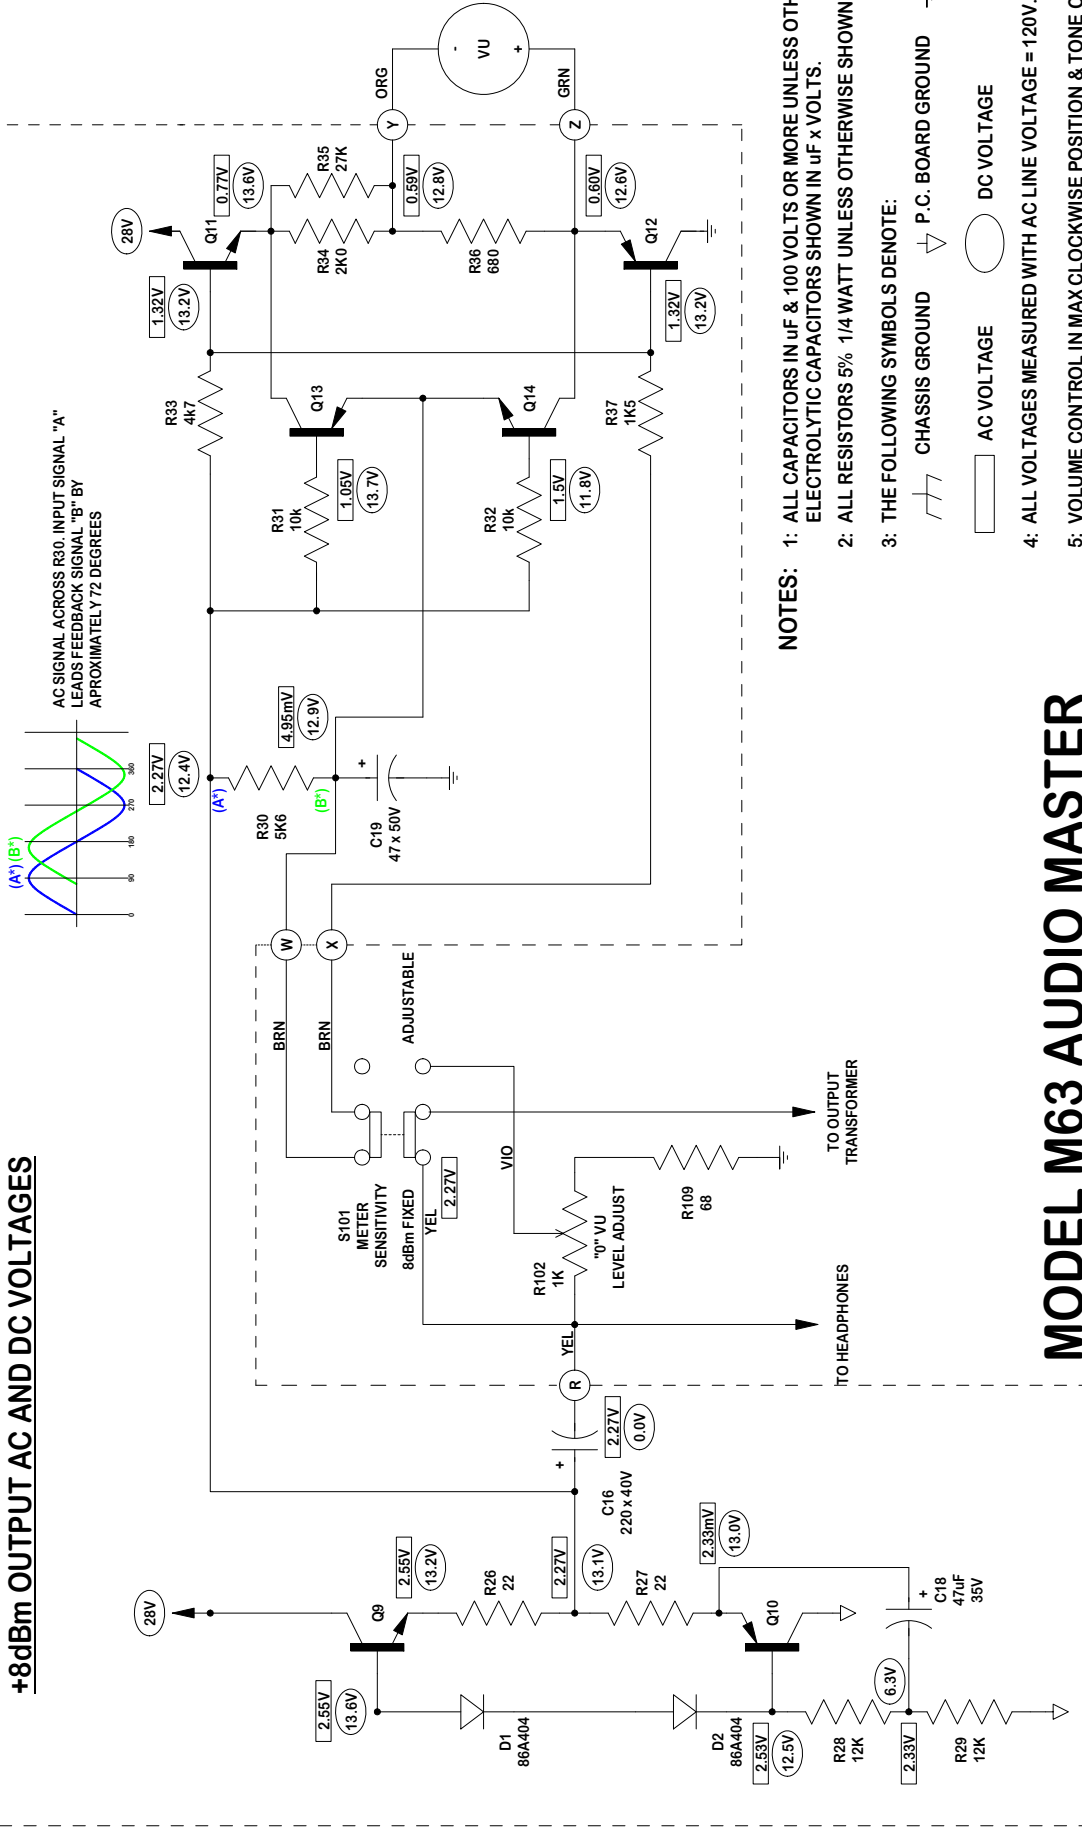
+8dBm OUTPUT AC AND DC VOLTAGES

AC SIGNAL ACROSS R30. INPUT SIGNAL "A" LEADS FEEDBACK SIGNAL "B" BY APROXIMATELY 72 DEGREES

(A*) (B*)
0 90 180 270 360

28V
Q11
0.77V
13.6V
R35 27K
R34 2K0
0.59V
12.8V
ORG
Y
VU
- +
GRN
Z
0.60V
12.6V
R36 680
Q12
1.32V
13.2V
1.32V
13.2V
R33 4k7
Q13
Q14
R37 1K5
R31 10k
1.05V
13.7V
R32 10k
1.5V
11.8V
4.95mV
12.9V
2.27V
12.4V
(A*)
R30 5K6
(B*)
+
C19 47 x 50V
W
X
BRN
BRN
ADJUSTABLE
TO OUTPUT TRANSFORMER
VIO
R109 68
S101 METER SENSITIVITY
8dBm FIXED
YEL
2.27V
R102 1K
"0" VU LEVEL ADJUST
TO HEADPHONES
YEL
R
+
2.27V
0.0V
C16 220 x 40V
28V
Q9
2.55V
13.2V
R26 22
2.27V
13.1V
R27 22
2.33mV
13.0V
Q10
+
C18 47uF 35V
2.55V
13.6V
D1 86A404
D2 86A404
2.53V
12.5V
R28 12K
6.3V
2.33V
R29 12K

NOTES:
1: ALL CAPACITORS IN uF & 100 VOLTS OR MORE UNLESS OTH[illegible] ELECTROLYTIC CAPACITORS SHOWN IN uF x VOLTS.
2: ALL RESISTORS 5% 1/4 WATT UNLESS OTHERWISE SHOWN
3: THE FOLLOWING SYMBOLS DENOTE:
CHASSIS GROUND
P.C. BOARD GROUND
AC VOLTAGE
DC VOLTAGE
4: ALL VOLTAGES MEASURED WITH AC LINE VOLTAGE = 120V.
5: VOLUME CONTROL IN MAX CLOCKWISE POSITION & TONE C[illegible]

MODEL M63 AUDIO MASTER